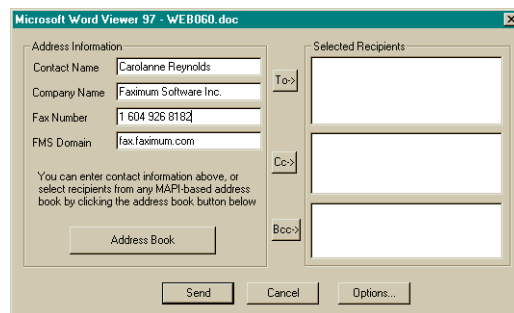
Microsoft Word Viewer 97 - WEB060.doc

Address Information

Contact Name Carolanne Reynolds

Company Name Faximum Software Inc.

Fax Number 1 604 926 8182

FMS Domain fax.faximum.com

You can enter contact information above, or select recipients from any MAPI-based address book by clicking the address book button below

Address Book

To->

Cc->

Bcc->

Selected Recipients

Send

Cancel

Options...